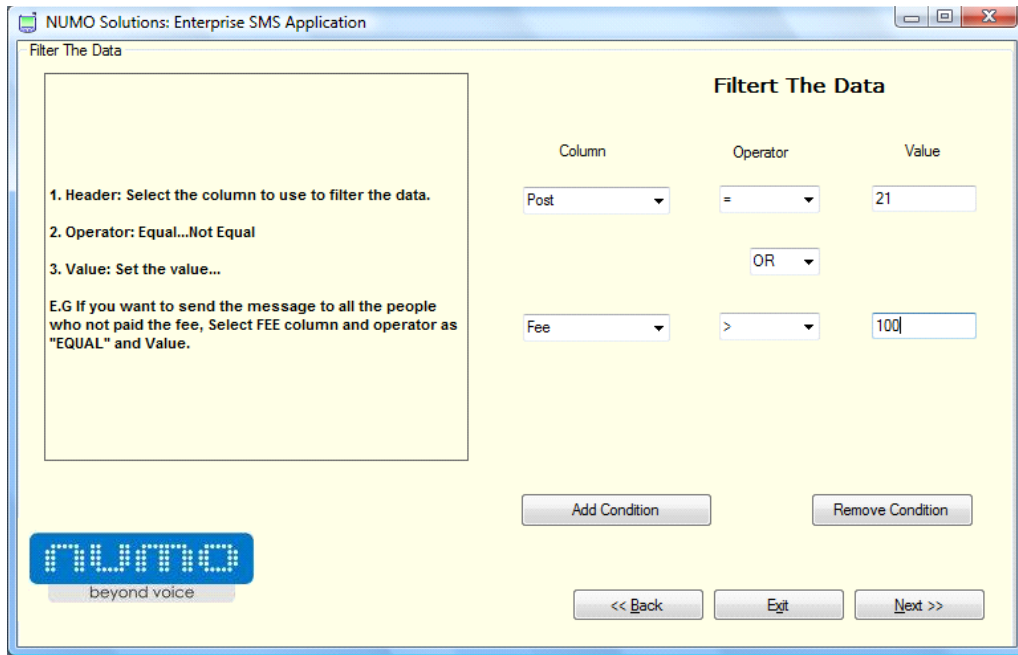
NUMO Solutions: Enterprise SMS Application

Filter The Data

1. Header: Select the column to use to filter the data.

2. Operator: Equal...Not Equal

3. Value: Set the value...

E.G If you want to send the message to all the people who not paid the fee, Select FEE column and operator as "EQUAL" and Value.

Filtert The Data

Column

Operator

Value

Post

=

21

OR

Fee

>

100

Add Condition

Remove Condition

numo

beyond voice

<< Back

Exit

Next >>